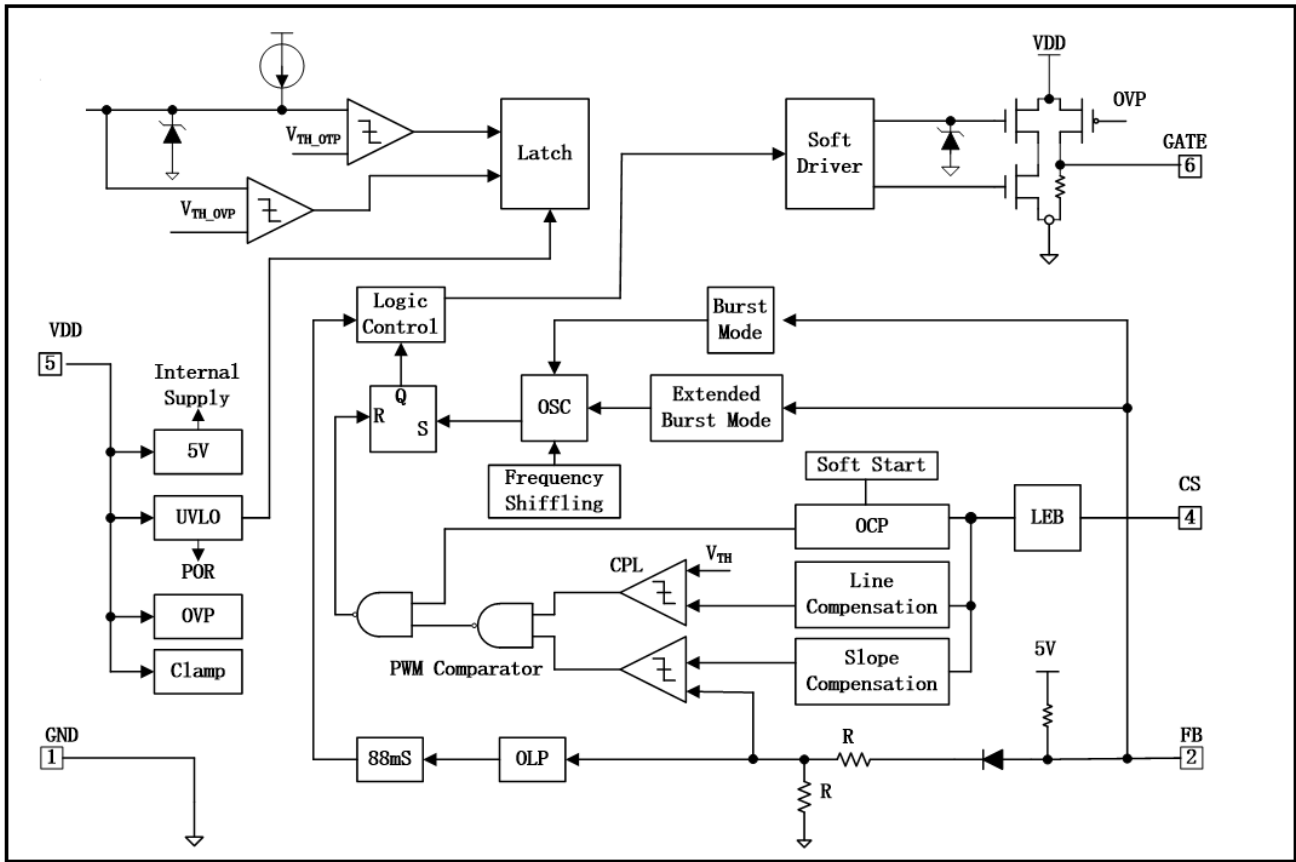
$V_{TH\_OTP}$

$V_{TH\_OVP}$

Latch

Soft Driver

VDD

OVP

GATE

6

Logic Control

Burst Mode

VDD

5

Internal Supply

5V

R

Q

S

OSC

Extended Burst Mode

Frequency Shiffling

Soft Start

UVLO

POR

OCP

LEB

CS

4

CPL

$V_{TH}$

OVP

Line Compensation

Clamp

PWM Comparator

Slope Compensation

5V

GND

1

88mS

OLP

R

R

FB

2